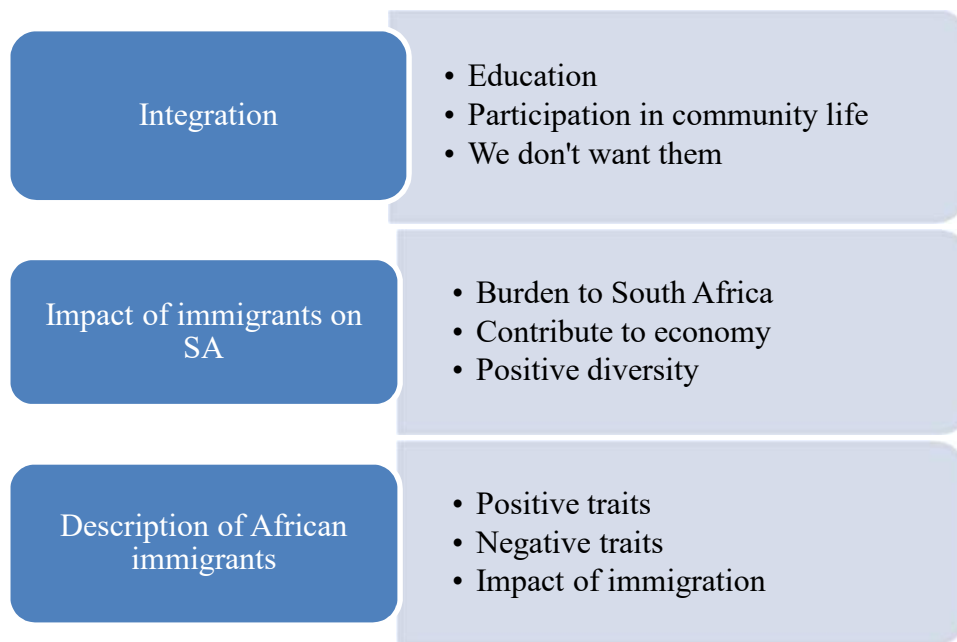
Integration

• Education
• Participation in community life
• We don't want them

Impact of immigrants on SA

• Burden to South Africa
• Contribute to economy
• Positive diversity

Description of African immigrants

• Positive traits
• Negative traits
• Impact of immigration